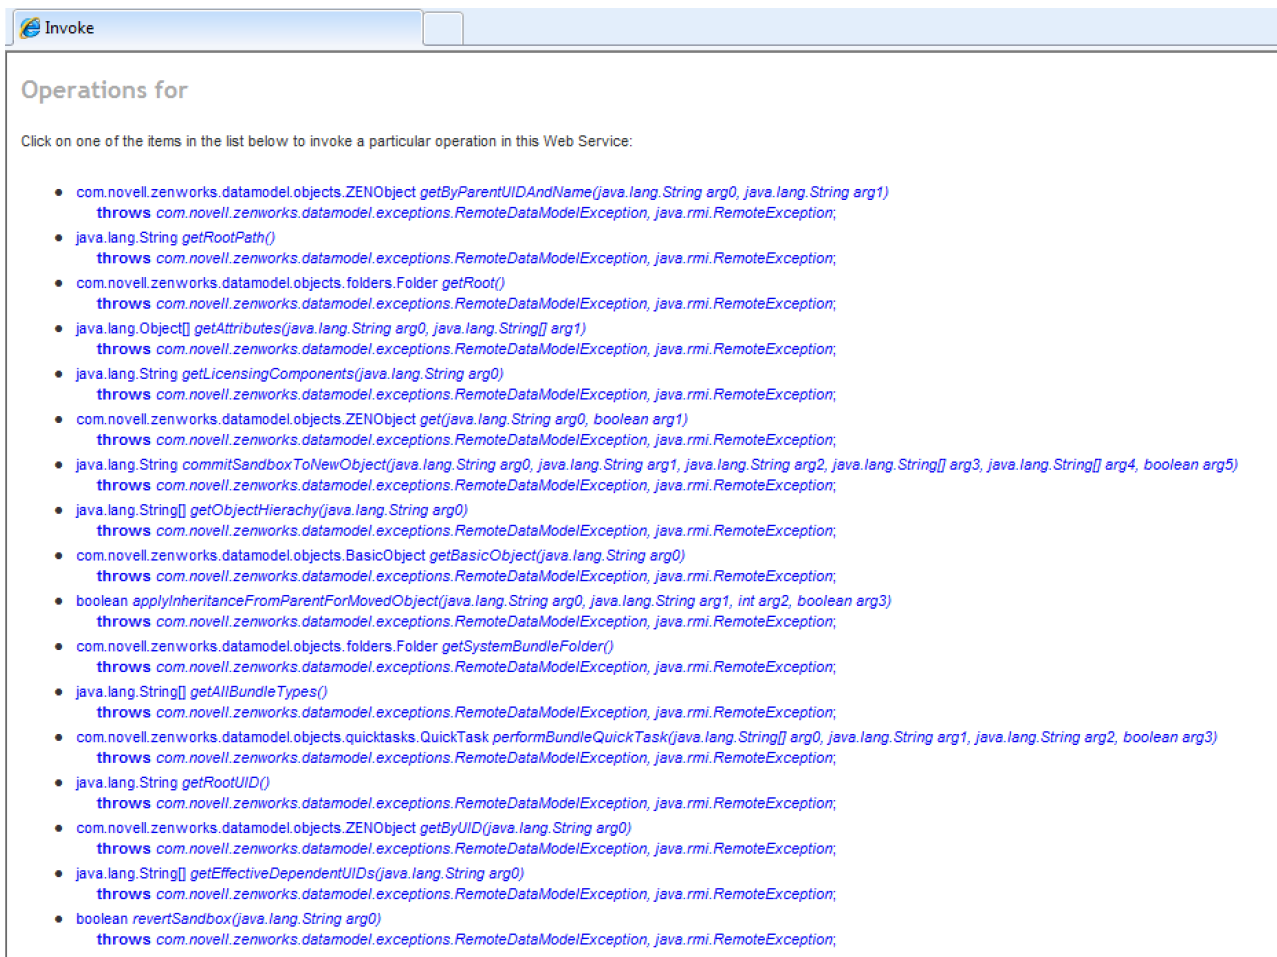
Invoke

Operations for

Click on one of the items in the list below to invoke a particular operation in this Web Service:

- com.novell.zenworks.datamodel.objects.ZENObject getByParentUIDAndName(java.lang.String arg0, java.lang.String arg1) throws com.novell.zenworks.datamodel.exceptions.RemoteDataModelException, java.rmi.RemoteException;
- java.lang.String getRootPath() throws com.novell.zenworks.datamodel.exceptions.RemoteDataModelException, java.rmi.RemoteException;
- com.novell.zenworks.datamodel.objects.folders.Folder getRoot() throws com.novell.zenworks.datamodel.exceptions.RemoteDataModelException, java.rmi.RemoteException;
- java.lang.Object[] getAttributes(java.lang.String arg0, java.lang.String[] arg1) throws com.novell.zenworks.datamodel.exceptions.RemoteDataModelException, java.rmi.RemoteException;
- java.lang.String getLicensingComponents(java.lang.String arg0) throws com.novell.zenworks.datamodel.exceptions.RemoteDataModelException, java.rmi.RemoteException;
- com.novell.zenworks.datamodel.objects.ZENObject get(java.lang.String arg0, boolean arg1) throws com.novell.zenworks.datamodel.exceptions.RemoteDataModelException, java.rmi.RemoteException;
- java.lang.String commitSandboxToNewObject(java.lang.String arg0, java.lang.String arg1, java.lang.String arg2, java.lang.String[] arg3, java.lang.String[] arg4, boolean arg5) throws com.novell.zenworks.datamodel.exceptions.RemoteDataModelException, java.rmi.RemoteException;
- java.lang.String[] getObjectHierachy(java.lang.String arg0) throws com.novell.zenworks.datamodel.exceptions.RemoteDataModelException, java.rmi.RemoteException;
- com.novell.zenworks.datamodel.objects.BasicObject getBasicObject(java.lang.String arg0) throws com.novell.zenworks.datamodel.exceptions.RemoteDataModelException, java.rmi.RemoteException;
- boolean applyInheritanceFromParentForMovedObject(java.lang.String arg0, java.lang.String arg1, int arg2, boolean arg3) throws com.novell.zenworks.datamodel.exceptions.RemoteDataModelException, java.rmi.RemoteException;
- com.novell.zenworks.datamodel.objects.folders.Folder getSystemBundleFolder() throws com.novell.zenworks.datamodel.exceptions.RemoteDataModelException, java.rmi.RemoteException;
- java.lang.String[] getAllBundleTypes() throws com.novell.zenworks.datamodel.exceptions.RemoteDataModelException, java.rmi.RemoteException;
- com.novell.zenworks.datamodel.objects.quicktasks.QuickTask performBundleQuickTask(java.lang.String[] arg0, java.lang.String arg1, java.lang.String arg2, boolean arg3) throws com.novell.zenworks.datamodel.exceptions.RemoteDataModelException, java.rmi.RemoteException;
- java.lang.String getRootUID() throws com.novell.zenworks.datamodel.exceptions.RemoteDataModelException, java.rmi.RemoteException;
- com.novell.zenworks.datamodel.objects.ZENObject getByUID(java.lang.String arg0) throws com.novell.zenworks.datamodel.exceptions.RemoteDataModelException, java.rmi.RemoteException;
- java.lang.String[] getEffectiveDependentUIDs(java.lang.String arg0) throws com.novell.zenworks.datamodel.exceptions.RemoteDataModelException, java.rmi.RemoteException;
- boolean revertSandbox(java.lang.String arg0) throws com.novell.zenworks.datamodel.exceptions.RemoteDataModelException, java.rmi.RemoteException;